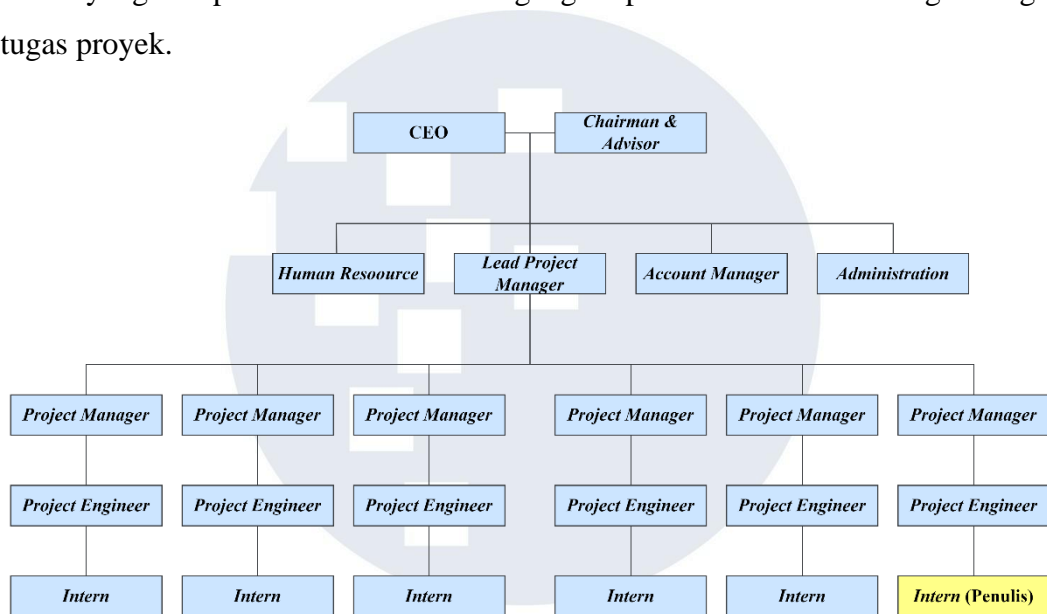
tugas proyek.

CEO

Chairman & Advisor

Human Resoource

Lead Project Manager

Account Manager

Administration

Project Manager

Project Manager

Project Manager

Project Manager

Project Manager

Project Manager

Project Engineer

Project Engineer

Project Engineer

Project Engineer

Project Engineer

Project Engineer

Intern

Intern

Intern

Intern

Intern

Intern (Penulis)